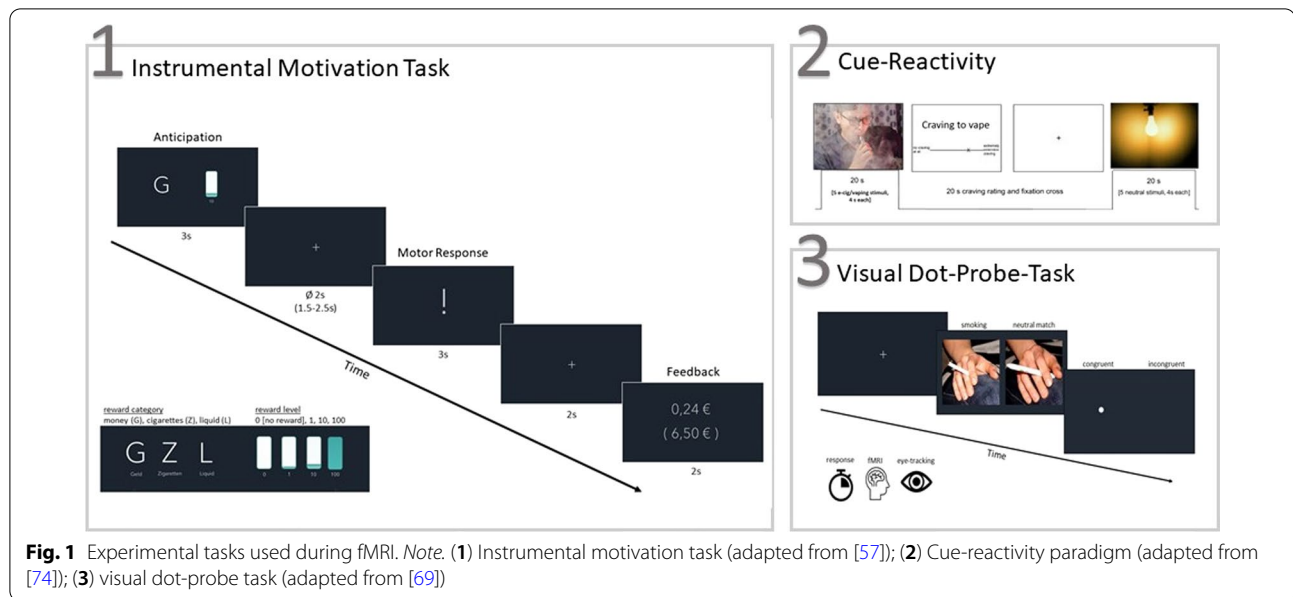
1 Instrumental Motivation Task

Anticipation

G

3s

+

Ø 2s
(1.5-2.5s)

Motor Response

!

3s

+

2s

Feedback

0,24 €
( 6,50 € )

2s

Time

reward category
money (G), cigarettes (Z), liquid (L)

reward level
0 [no reward], 1, 10, 100

G Z L

Geld Zigaretten Liquid

0 1 10 100

2 Cue-Reactivity

20 s
[5 e-cig/vaping stimuli, 4 s each]

Craving to vape

no craving at all

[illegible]

20 s craving rating and fixation cross

+

20 s
[5 neutral stimuli, 4s each]

3 Visual Dot-Probe-Task

+

smoking

neutral match

congruent

incongruent

Time

response

fMRI

eye-tracking

Fig. 1 Experimental tasks used during fMRI. Note. (1) Instrumental motivation task (adapted from [57]); (2) Cue-reactivity paradigm (adapted from [74]); (3) visual dot-probe task (adapted from [69])